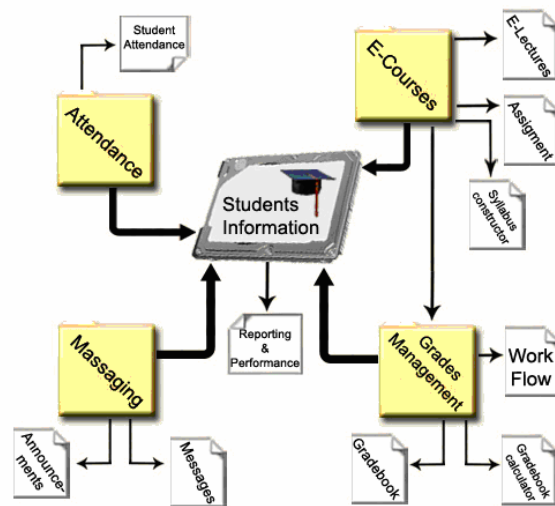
Student Attendance

Attendance

E-Courses

E-Lectures

Assigment

Syllabus constructor

Students Information

Reporting & Performance

Massaging

Announce-ments

Messages

Grades Management

Work Flow

Gradebook

Gradebook calculator